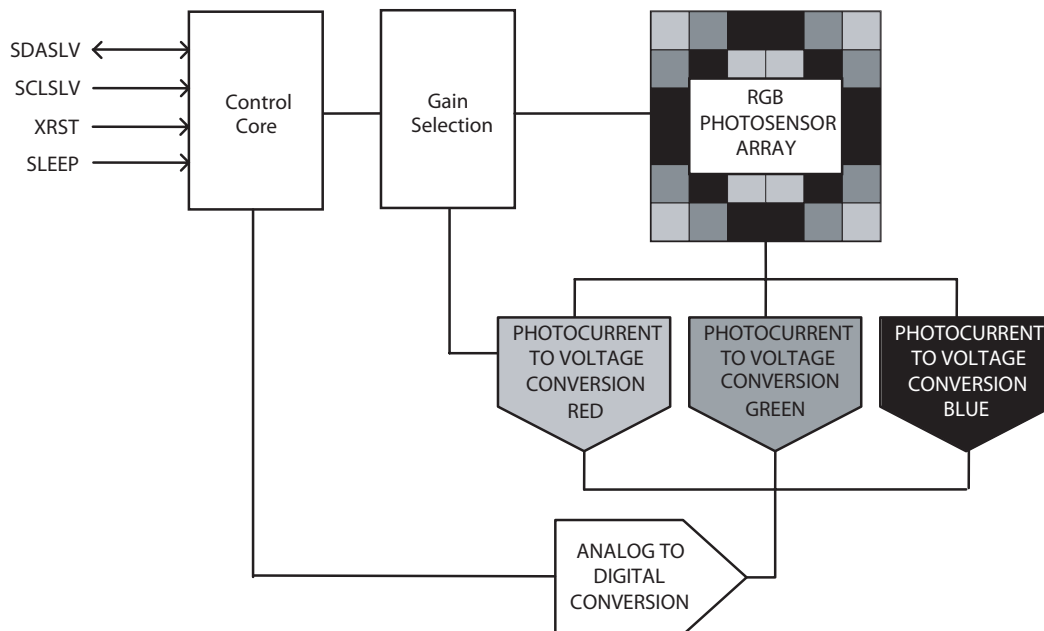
SDASLV
SCLSLV
XRST
SLEEP

Control Core

Gain Selection

RGB PHOTOSENSOR ARRAY

PHOTOCURRENT TO VOLTAGE CONVERSION RED

PHOTOCURRENT TO VOLTAGE CONVERSION GREEN

PHOTOCURRENT TO VOLTAGE CONVERSION BLUE

ANALOG TO DIGITAL CONVERSION